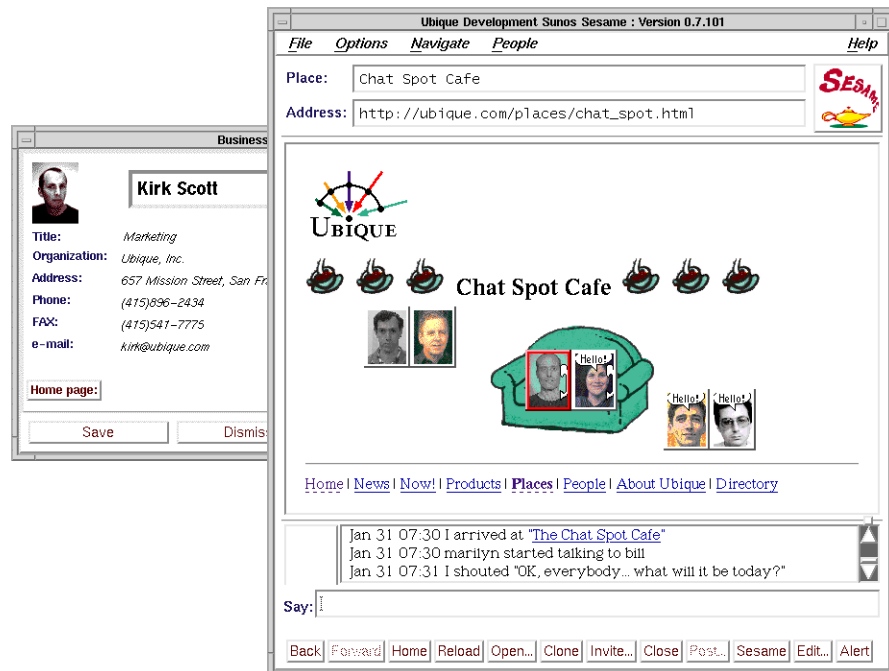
Business

Kirk Scott

Title: Marketing
Organization: Ubique, Inc.
Address: 657 Mission Street, San Fr
Phone: (415)896-2434
FAX: (415)541-7775
e-mail: kirk@ubique.com

Home page:

Save Dismis

Ubique Development Sunos Sesame : Version 0.7.101

File Options Navigate People Help

Place: Chat Spot Cafe

Address: http://ubique.com/places/chat_spot.html

SESAME

UBIQUE

Chat Spot Cafe

Hello!

Hello! Hello!

Home | News | Now! | Products | Places | People | About Ubique | Directory

Jan 31 07:30 I arrived at "The Chat Spot Cafe"
Jan 31 07:30 marilyn started talking to bill
Jan 31 07:31 I shouted "OK, everybody... what will it be today?"

Say:

Back Forward Home Reload Open... Clone Invite... Close Post... Sesame Edit... Alert